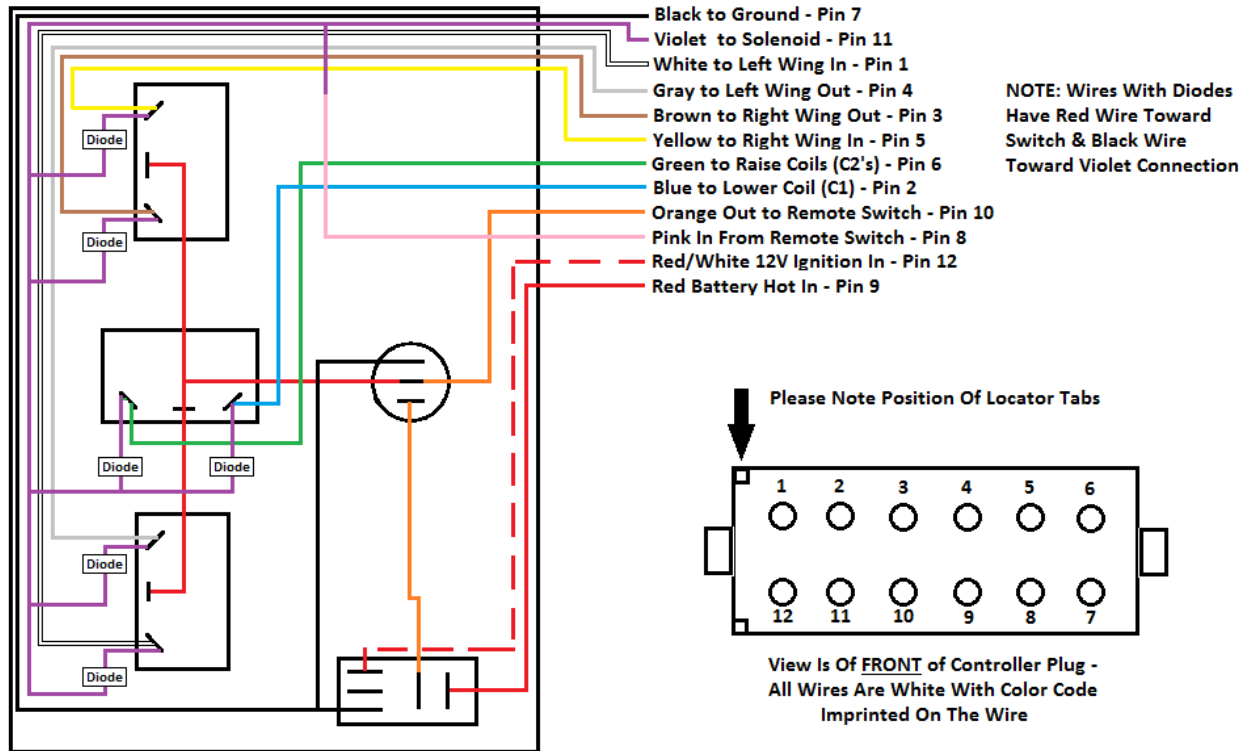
Black to Ground - Pin 7
Violet to Solenoid - Pin 11
White to Left Wing In - Pin 1
Gray to Left Wing Out - Pin 4
Brown to Right Wing Out - Pin 3
Yellow to Right Wing In - Pin 5
Green to Raise Coils (C2's) - Pin 6
Blue to Lower Coil (C1) - Pin 2
Orange Out to Remote Switch - Pin 10
Pink In From Remote Switch - Pin 8
Red/White 12V Ignition In - Pin 12
Red Battery Hot In - Pin 9

NOTE: Wires With Diodes Have Red Wire Toward Switch & Black Wire Toward Violet Connection

Diode
Diode
Diode
Diode
Diode
Diode

Please Note Position Of Locator Tabs

1 2 3 4 5 6
12 11 10 9 8 7

View Is Of FRONT of Controller Plug - All Wires Are White With Color Code Imprinted On The Wire